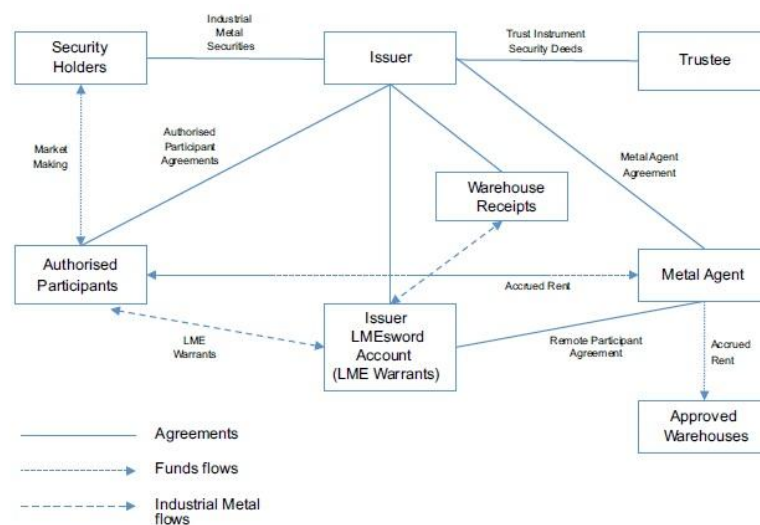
Security Holders

Industrial Metal Securities

Issuer

Trust Instrument Security Deeds

Trustee

Market Making

Authorised Participant Agreements

Warehouse Receipts

Metal Agent Agreement

Authorised Participants

Accrued Rent

Metal Agent

LME Warrants

Issuer LMEsword Account (LME Warrants)

Remote Participant Agreement

Accrued Rent

Approved Warehouses

Agreements

Funds flows

Industrial Metal flows